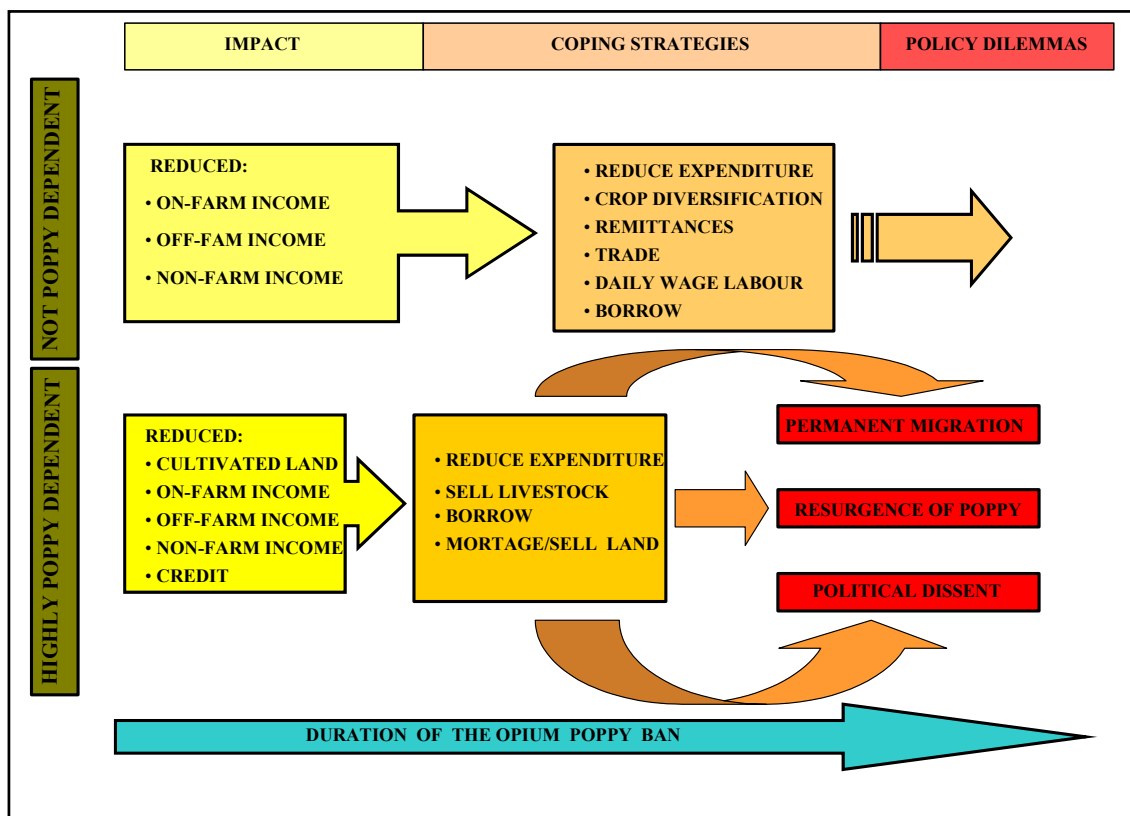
IMPACT

COPING STRATEGIES

POLICY DILEMMAS

NOT POPPY DEPENDENT

REDUCED:
• ON-FARM INCOME
• OFF-FAM INCOME
• NON-FARM INCOME

• REDUCE EXPENDITURE
• CROP DIVERSIFICATION
• REMITTANCES
• TRADE
• DAILY WAGE LABOUR
• BORROW

HIGHLY POPPY DEPENDENT

REDUCED:
• CULTIVATED LAND
• ON-FARM INCOME
• OFF-FARM INCOME
• NON-FARM INCOME
• CREDIT

• REDUCE EXPENDITURE
• SELL LIVESTOCK
• BORROW
• MORTAGE/SELL LAND

PERMANENT MIGRATION

RESURGENCE OF POPPY

POLITICAL DISSENT

DURATION OF THE OPIUM POPPY BAN